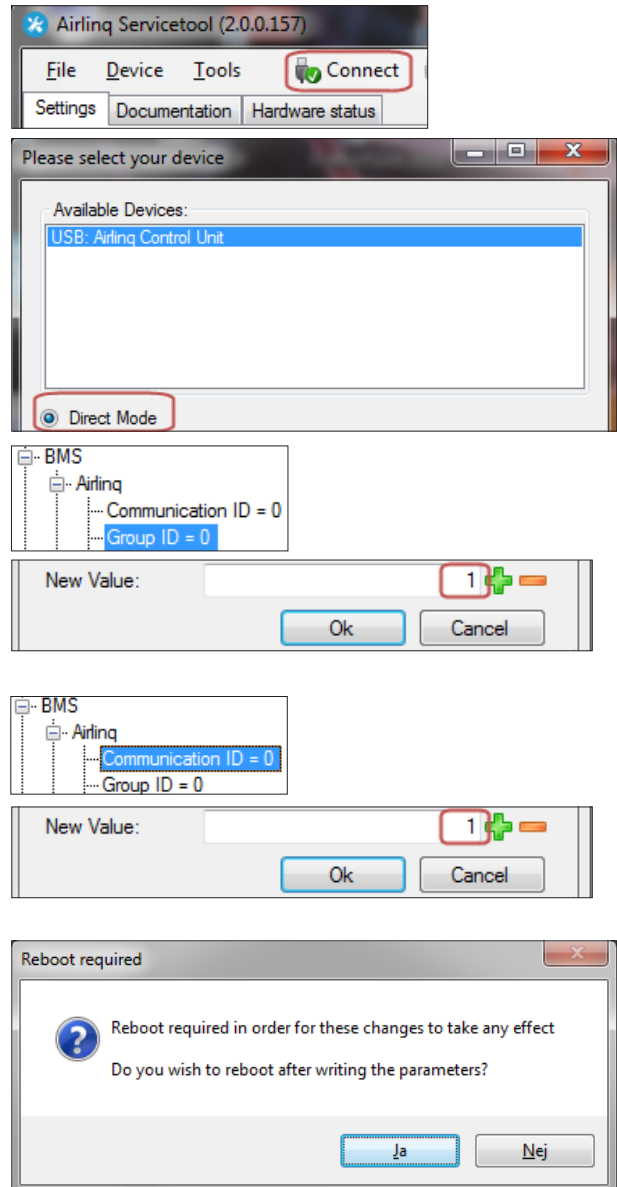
Airlinq Servicetool (2.0.0.157)

File Device Tools Connect

Settings Documentation Hardware status

Please select your device

Available Devices:

USB: Airlinq Control Unit

Direct Mode

BMS
Airlinq
Communication ID = 0
Group ID = 0

New Value: 1

Ok Cancel

BMS
Airlinq
Communication ID = 0
Group ID = 0

New Value: 1

Ok Cancel

Reboot required

Reboot required in order for these changes to take any effect

Do you wish to reboot after writing the parameters?

Ja Nej